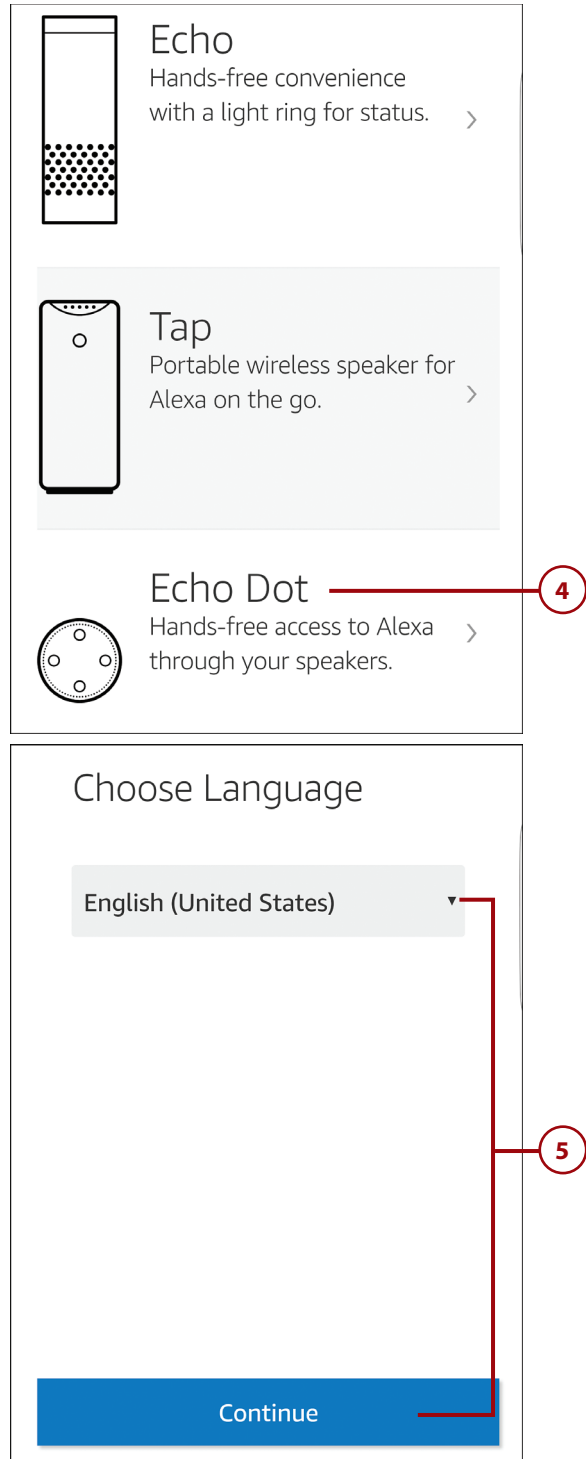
Echo
Hands-free convenience with a light ring for status.

Tap
Portable wireless speaker for Alexa on the go.

Echo Dot
Hands-free access to Alexa through your speakers.

4

Choose Language

English (United States)

5

Continue